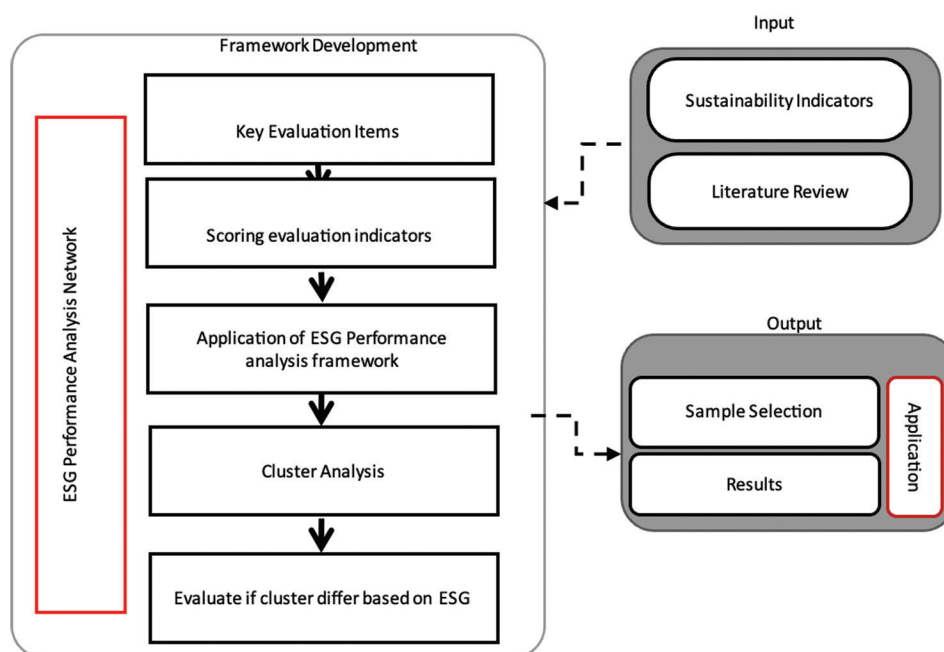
Framework Development

ESG Performance Analysis Network

Key Evaluation Items

Scoring evaluation indicators

Application of ESG Performance analysis framework

Cluster Analysis

Evaluate if cluster differ based on ESG

Input

Sustainability Indicators

Literature Review

Output

Sample Selection

Results

Application